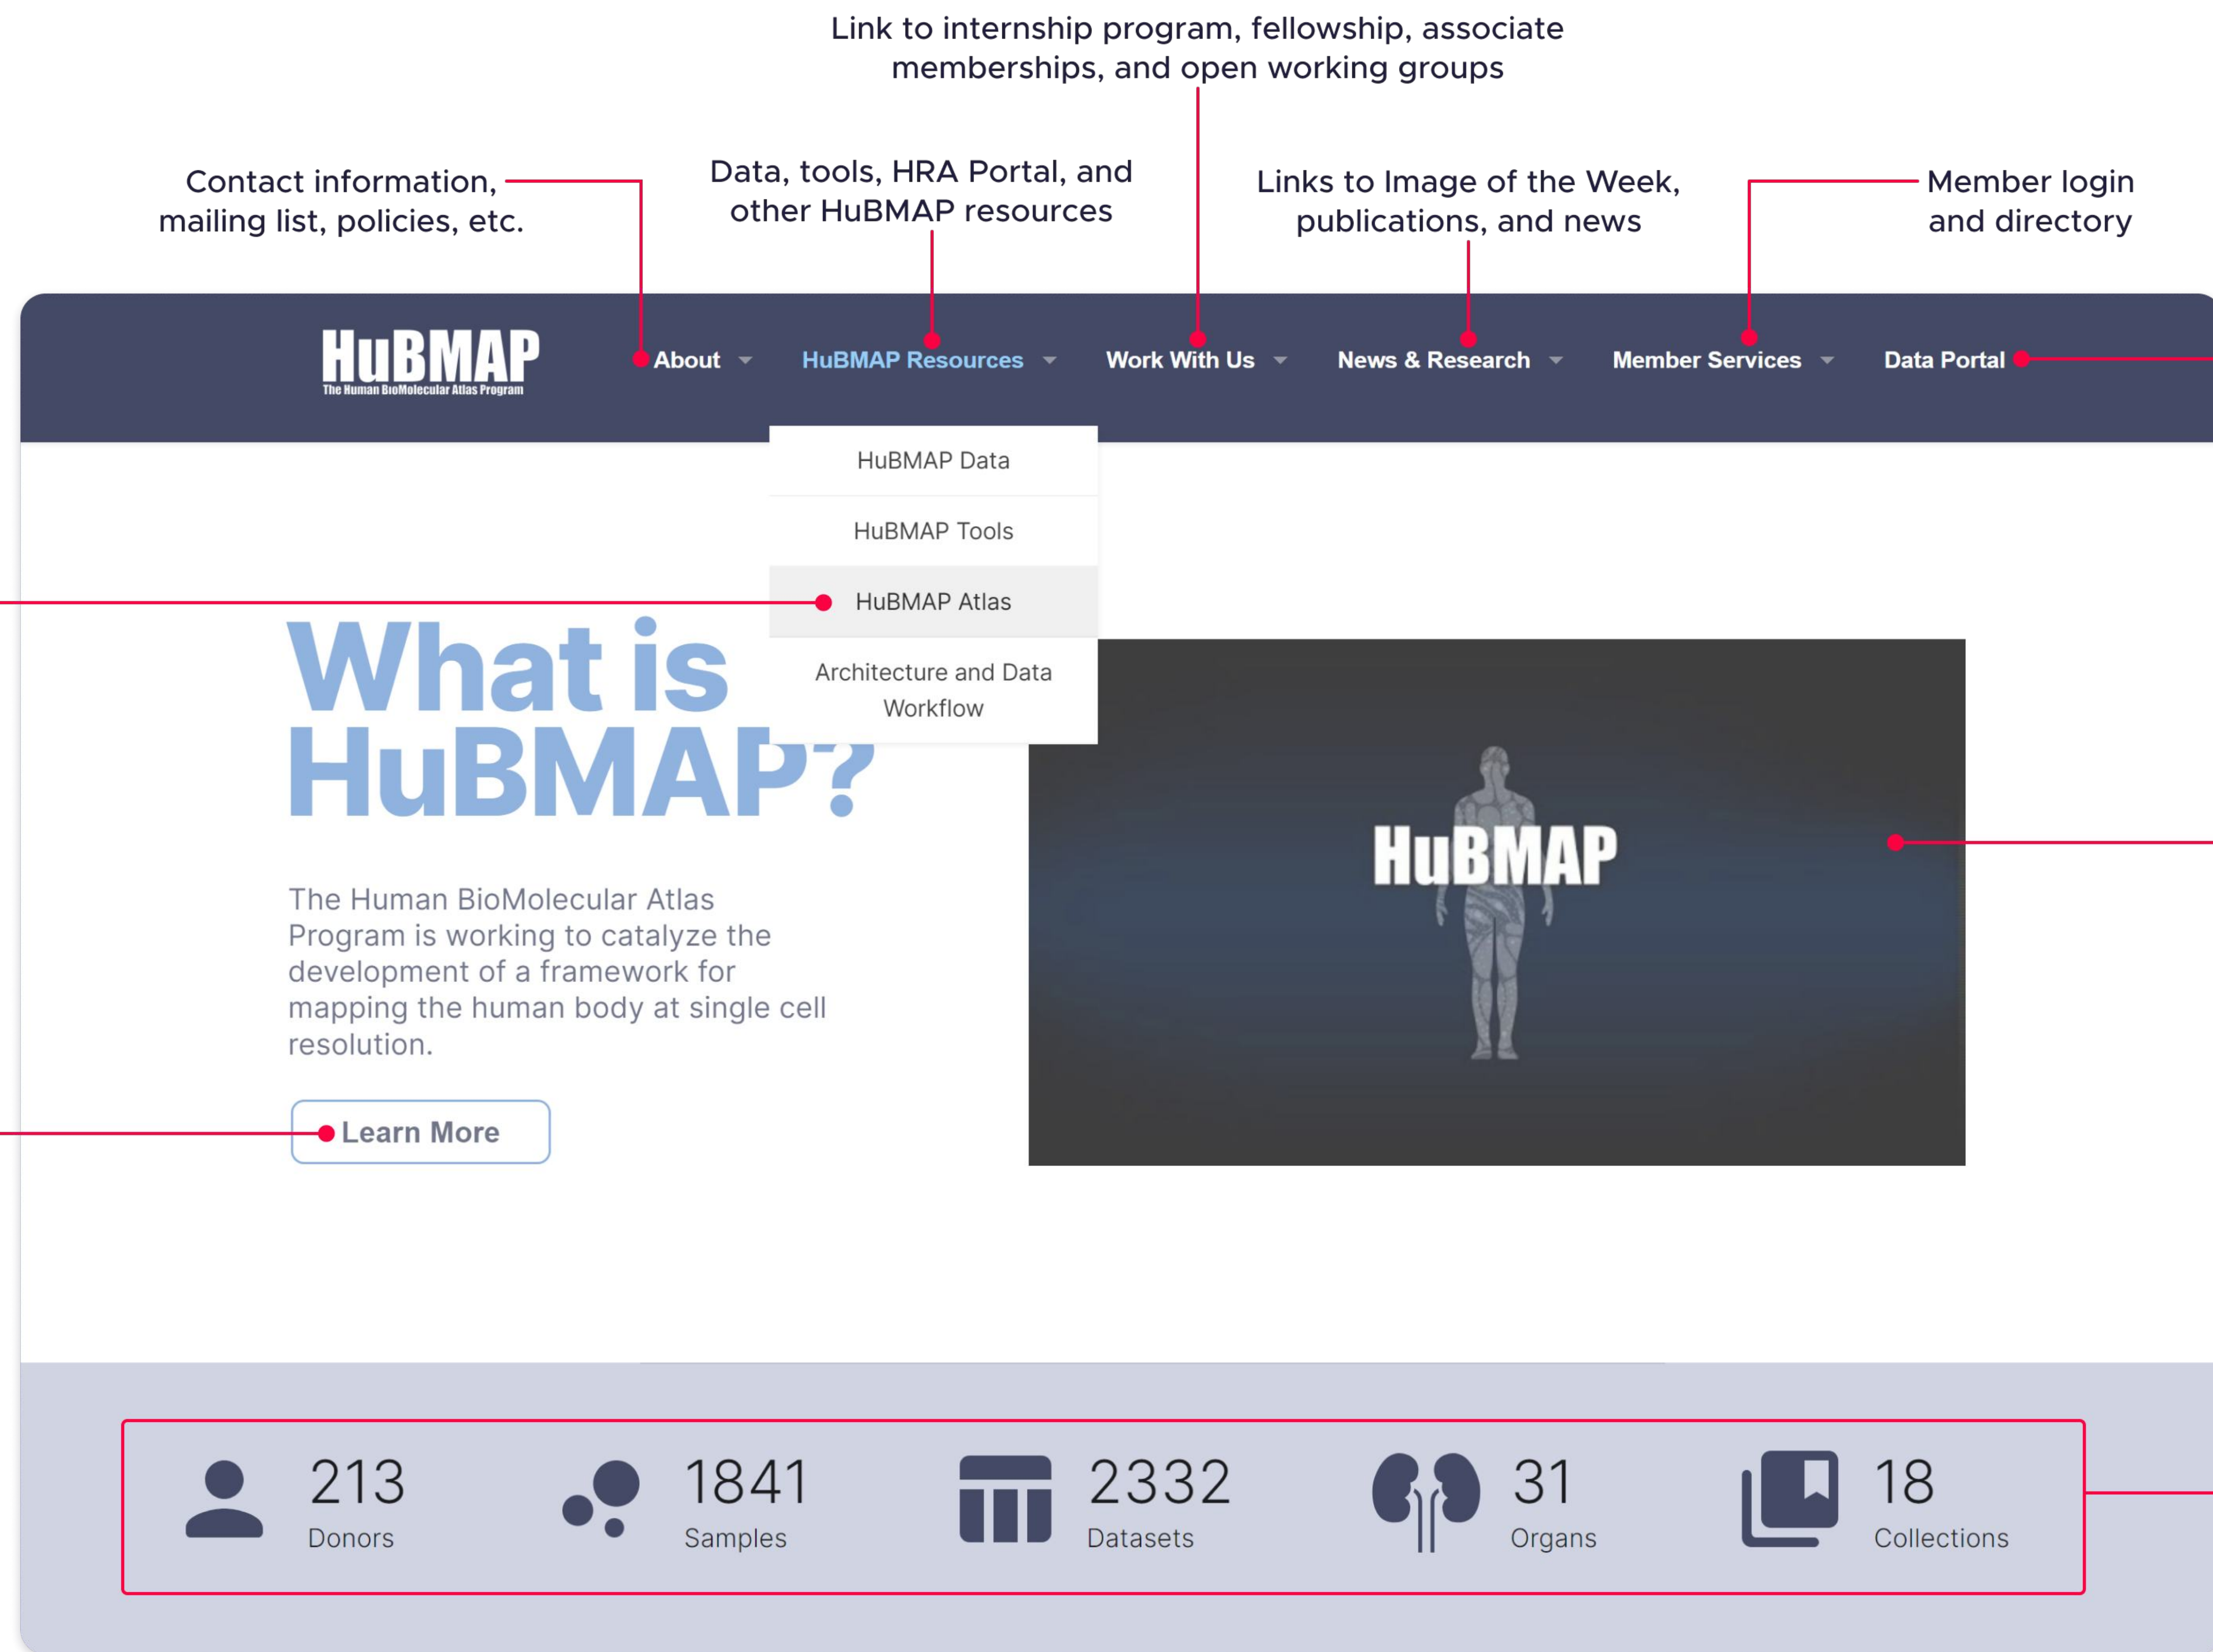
Link to internship program, fellowship, associate memberships, and open working groups

Contact information, mailing list, policies, etc.

Data, tools, HRA Portal, and other HuBMAP resources

Links to Image of the Week, publications, and news

Member login and directory

HuBMAP
The Human BioMolecular Atlas Program

About

HuBMAP Resources

Work With Us

News & Research

Member Services

Data Portal

HuBMAP Data

HuBMAP Tools

HuBMAP Atlas

Architecture and Data Workflow

What is HuBMAP?

The Human BioMolecular Atlas Program is working to catalyze the development of a framework for mapping the human body at single cell resolution.

Learn More

HuBMAP

213
Donors

1841
Samples

2332
Datasets

31
Organs

18
Collections